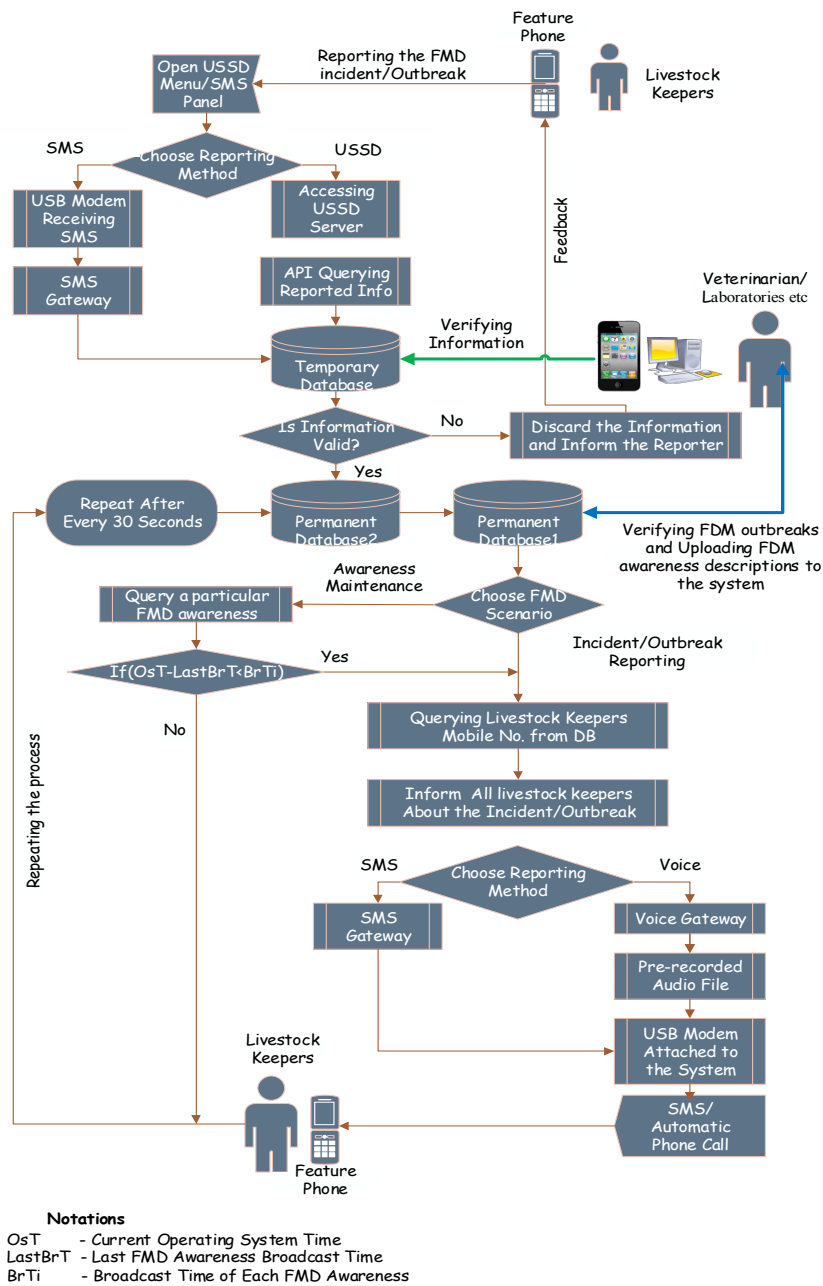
Feature Phone

Livestock Keepers

Reporting the FMD incident/Outbreak

Open USSD Menu/SMS Panel

SMS

Choose Reporting Method

USSD

USB Modem Receiving SMS

Accessing USSD Server

Feedback

SMS Gateway

API Querying Reported Info

Veterinarian/ Laboratories etc

Verifying Information

Temporary Database

Is Information Valid?

No

Discard the Information and Inform the Reporter

Yes

Repeat After Every 30 Seconds

Permanent Database2

Permanent Database1

Verifying FDM outbreaks and Uploading FDM awareness descriptions to the system

Awareness Maintenance

Query a particular FMD awareness

Choose FMD Scenario

Incident/Outbreak Reporting

If(OsT-LastBrT<BrTi)

Yes

No

Querying Livestock Keepers Mobile No. from DB

Repeating the process

Inform All livestock keepers About the Incident/Outbreak

SMS

Choose Reporting Method

Voice

SMS Gateway

Voice Gateway

Pre-recorded Audio File

USB Modem Attached to the System

Livestock Keepers

SMS/ Automatic Phone Call

Feature Phone

Notations

OsT - Current Operating System Time
LastBrT - Last FMD Awareness Broadcast Time
BrTi - Broadcast Time of Each FMD Awareness